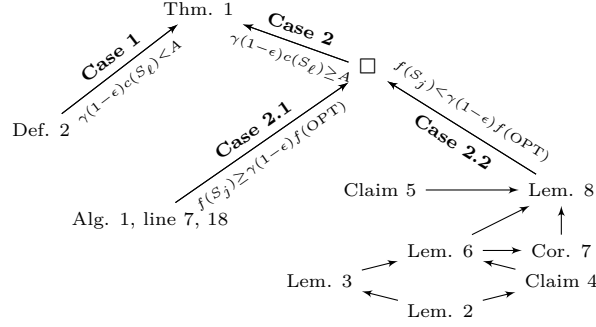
Thm. 1

Case 1

$\gamma(1-\epsilon)c(S_\ell)<A$

Def. 2

Case 2

$\gamma(1-\epsilon)c(S_\ell)\geq A$

□

Case 2.1

$f(S_j)\geq\gamma(1-\epsilon)f(\mathrm{OPT})$

Alg. 1, line 7, 18

$f(S_j)<\gamma(1-\epsilon)f(\mathrm{OPT})$

Case 2.2

Claim 5

Lem. 8

Lem. 6

Cor. 7

Lem. 3

Claim 4

Lem. 2